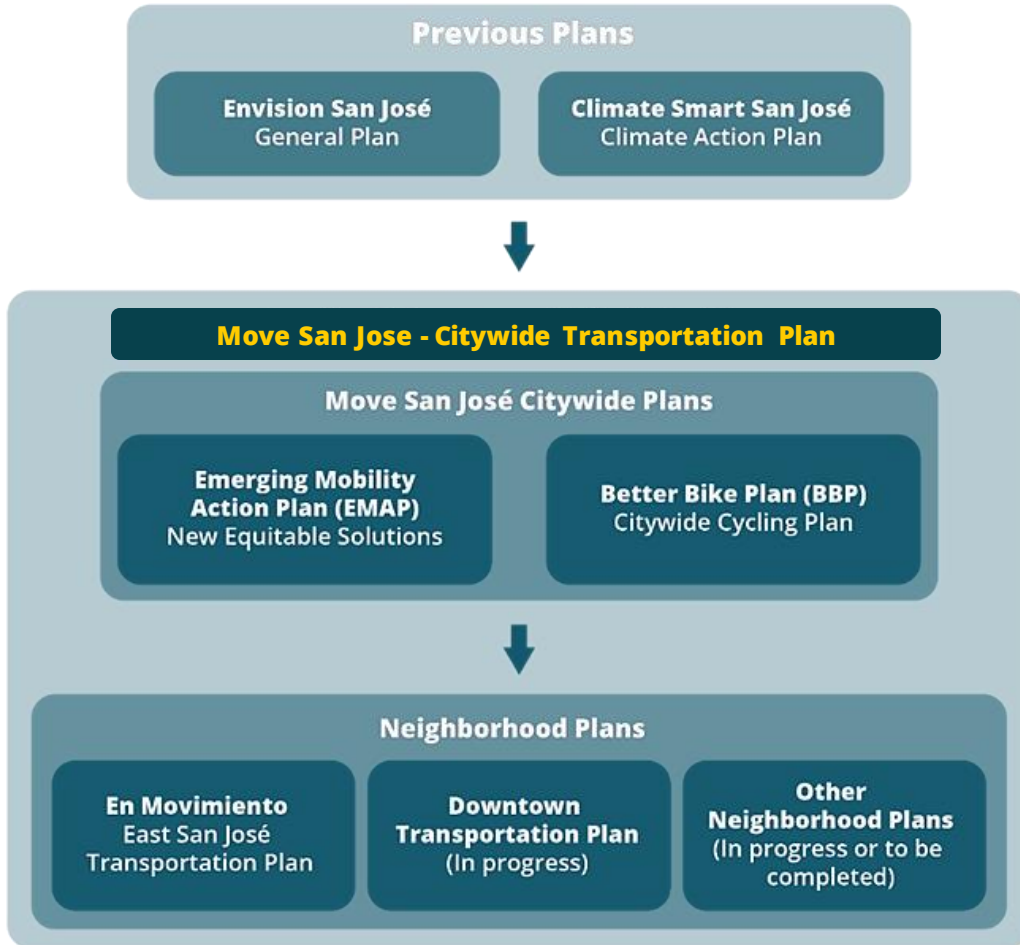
Previous Plans

Envision San José
General Plan

Climate Smart San José
Climate Action Plan

Move San Jose - Citywide Transportation Plan

Move San José Citywide Plans

Emerging Mobility Action Plan (EMAP)
New Equitable Solutions

Better Bike Plan (BBP)
Citywide Cycling Plan

Neighborhood Plans

En Movimiento
East San José Transportation Plan

Downtown Transportation Plan
(In progress)

Other Neighborhood Plans
(In progress or to be completed)